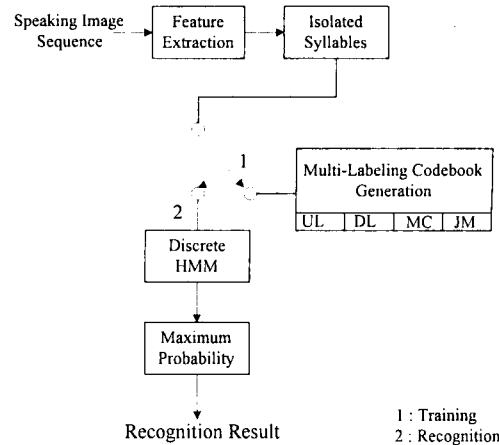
Speaking Image Sequence

Feature Extraction

Isolated Syllables

1

Multi-Labeling Codebook Generation

| UL | DL | MC | JM |
|---|---|---|---|

2

Discrete HMM

Maximum Probability

Recognition Result

1 : Training
2 : Recognition